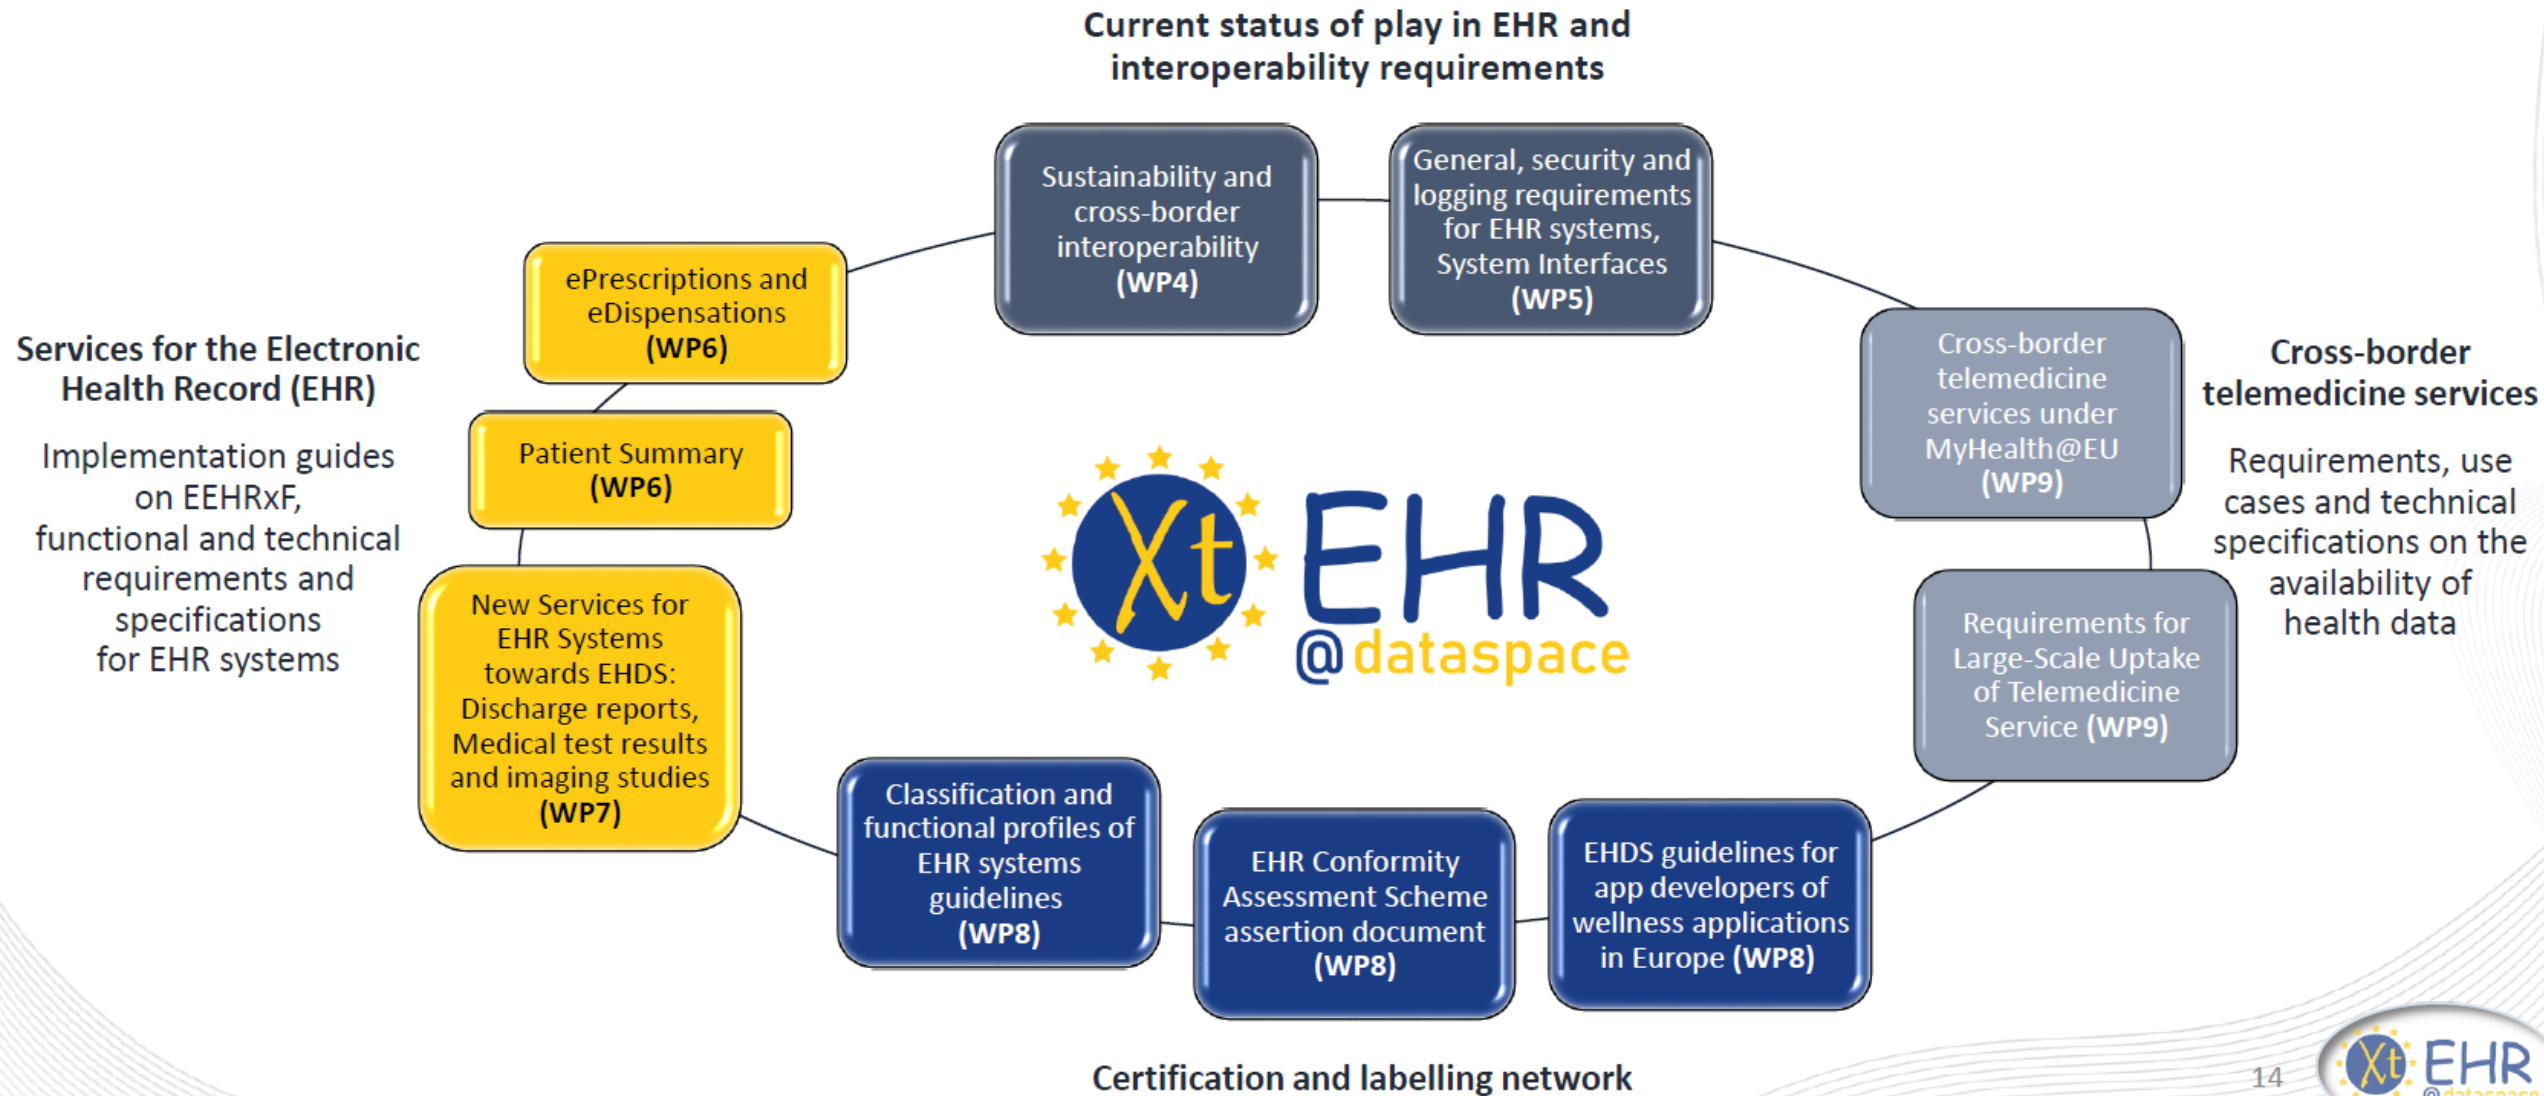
Current status of play in EHR and interoperability requirements

Sustainability and cross-border interoperability (WP4)

General, security and logging requirements for EHR systems, System Interfaces (WP5)

Services for the Electronic Health Record (EHR)

Implementation guides on EEHRxF, functional and technical requirements and specifications for EHR systems

ePrescriptions and eDispensations (WP6)

Patient Summary (WP6)

New Services for EHR Systems towards EHDS: Discharge reports, Medical test results and imaging studies (WP7)

Xt EHR @dataspace

Cross-border telemedicine services

Requirements, use cases and technical specifications on the availability of health data

Cross-border telemedicine services under MyHealth@EU (WP9)

Requirements for Large-Scale Uptake of Telemedicine Service (WP9)

Classification and functional profiles of EHR systems guidelines (WP8)

EHR Conformity Assessment Scheme assertion document (WP8)

EHDS guidelines for app developers of wellness applications in Europe (WP8)

Certification and labelling network

14

Xt EHR